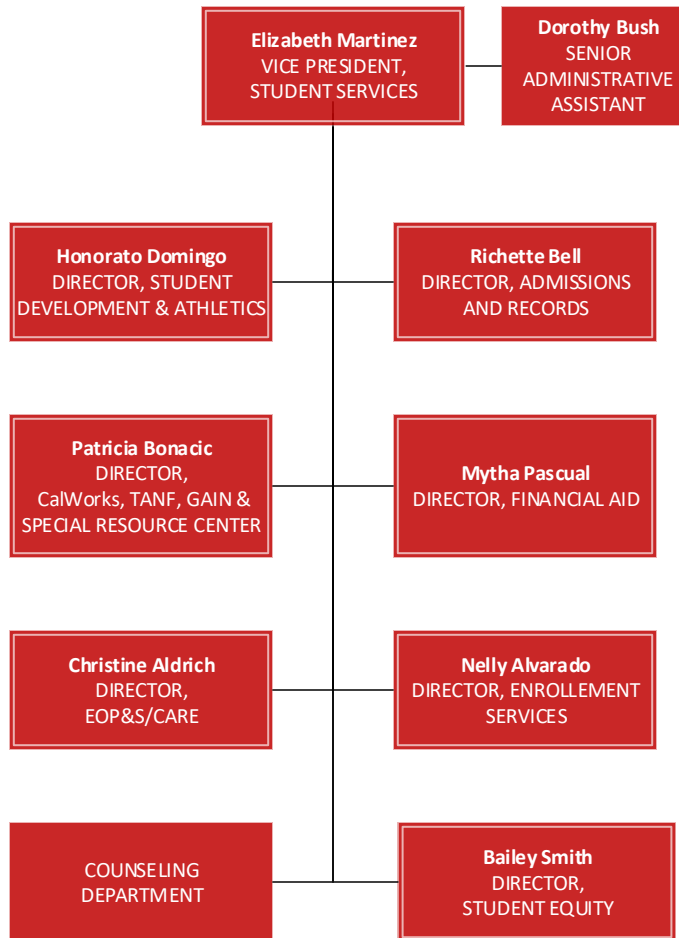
**Elizabeth Martinez**
VICE PRESIDENT, STUDENT SERVICES

**Dorothy Bush**
SENIOR ADMINISTRATIVE ASSISTANT

**Honorato Domingo**
DIRECTOR, STUDENT DEVELOPMENT & ATHLETICS

**Richette Bell**
DIRECTOR, ADMISSIONS AND RECORDS

**Patricia Bonacic**
DIRECTOR, CalWorks, TANF, GAIN & SPECIAL RESOURCE CENTER

**Mytha Pascual**
DIRECTOR, FINANCIAL AID

**Christine Aldrich**
DIRECTOR, EOP&S/CARE

**Nelly Alvarado**
DIRECTOR, ENROLLEMENT SERVICES

COUNSELING DEPARTMENT

**Bailey Smith**
DIRECTOR, STUDENT EQUITY